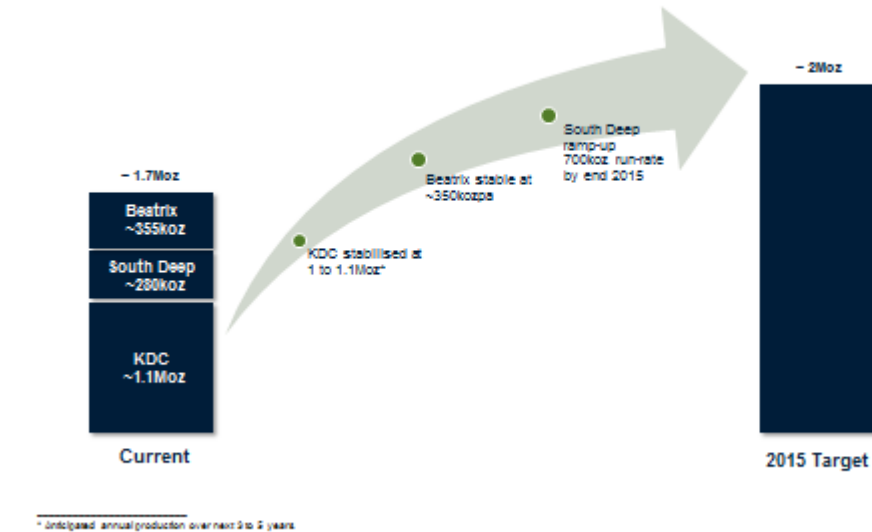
~ 1.7Moz

Beatrix ~355koz

South Deep ~280koz

KDC ~1.1Moz

Current

KDC stabilised at 1 to 1.1Moz*

Beatrix stable at ~350kozpa

South Deep ramp-up 700koz run-rate by end 2015

~ 2Moz

2015 Target

* Anticipated annual production over next 3 to 5 years